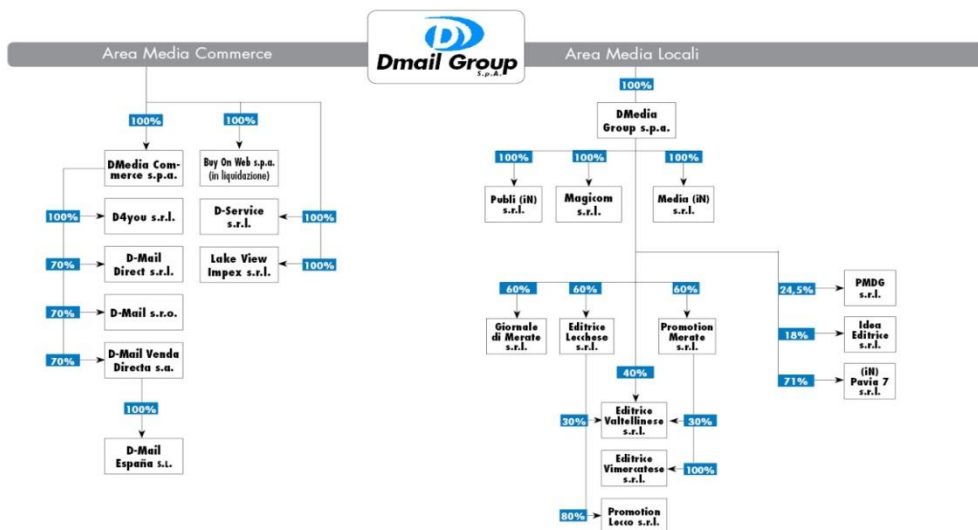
Area Media Commerce

Dmail Group S.p.A.

Area Media Locali

100%

100%

DMedia Commerce s.p.a.

100%

Buy On Web s.p.a. (in liquidazione)

100%

D4you s.r.l.

D-Service s.r.l.

100%

70%

D-Mail Direct s.r.l.

Lake View Impex s.r.l.

100%

70%

D-Mail s.r.o.

70%

D-Mail Venda Directa s.a.

100%

D-Mail España S.L.

100%

DMedia Group s.p.a.

100%

100%

100%

Publi (iN) s.r.l.

Magicom s.r.l.

Media (iN) s.r.l.

60%

60%

60%

24,5%

PMDG s.r.l.

Giornale di Merate s.r.l.

Editrice Lecchese s.r.l.

Promotion Merate s.r.l.

18%

Idea Editrice s.r.l.

40%

71%

(iN) Pavia 7 s.r.l.

30%

Editrice Valtellinese s.r.l.

30%

Editrice Vimercatese s.r.l.

100%

80%

Promotion Lecco s.r.l.